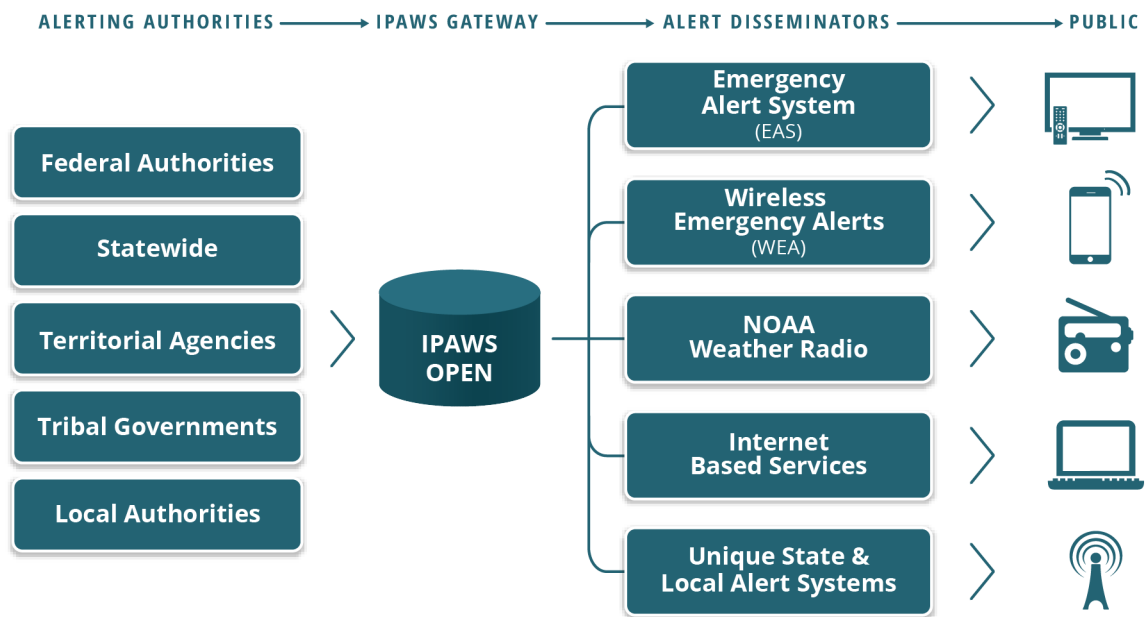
ALERTING AUTHORITIES → IPAWS GATEWAY → ALERT DISSEMINATORS → PUBLIC

Federal Authorities

Statewide

Territorial Agencies

Tribal Governments

Local Authorities

IPAWS OPEN

Emergency Alert System (EAS)

Wireless Emergency Alerts (WEA)

NOAA Weather Radio

Internet Based Services

Unique State & Local Alert Systems